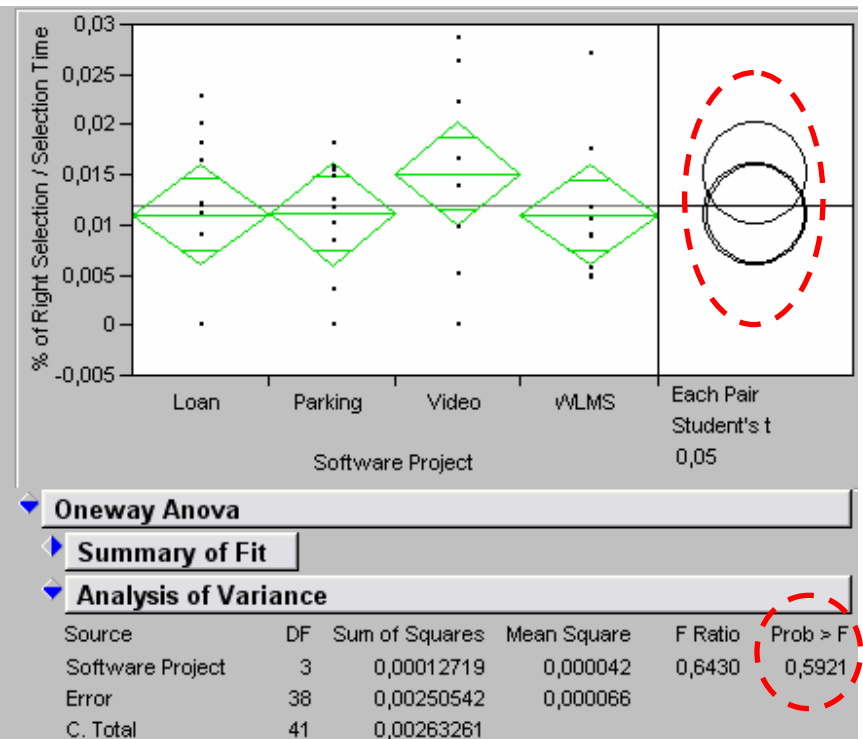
% of Right Selection / Selection Time

0,03
0,025
0,02
0,015
0,01
0,005
0
-0,005

Loan Parking Video WLMS

Software Project

Each Pair
Student's t
0,05

Oneway Anova

Summary of Fit

Analysis of Variance

| Source | DF | Sum of Squares | Mean Square | F Ratio | Prob > F |
|---|---|---|---|---|---|
| Software Project | 3 | 0,00012719 | 0,000042 | 0,6430 | 0,5921 |
| Error | 38 | 0,00250542 | 0,000066 | | |
| C. Total | 41 | 0,00263261 | | | |